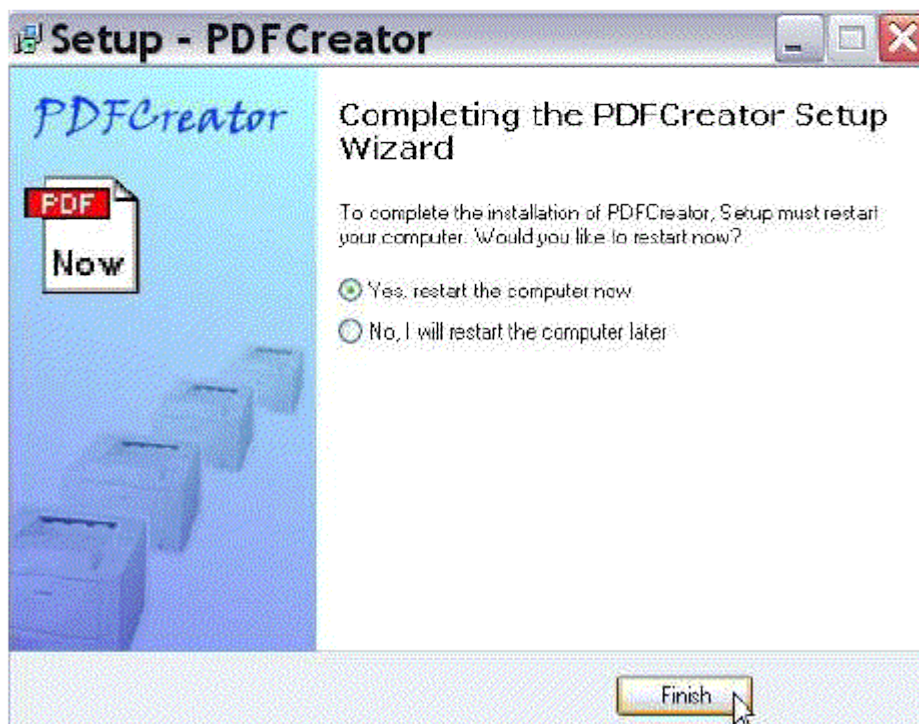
Setup - PDFCreator

PDFCreator

PDF
Now

Completing the PDFCreator Setup Wizard

To complete the installation of PDFCreator, Setup must restart your computer. Would you like to restart now?

Yes, restart the computer now

No, I will restart the computer later

Finish